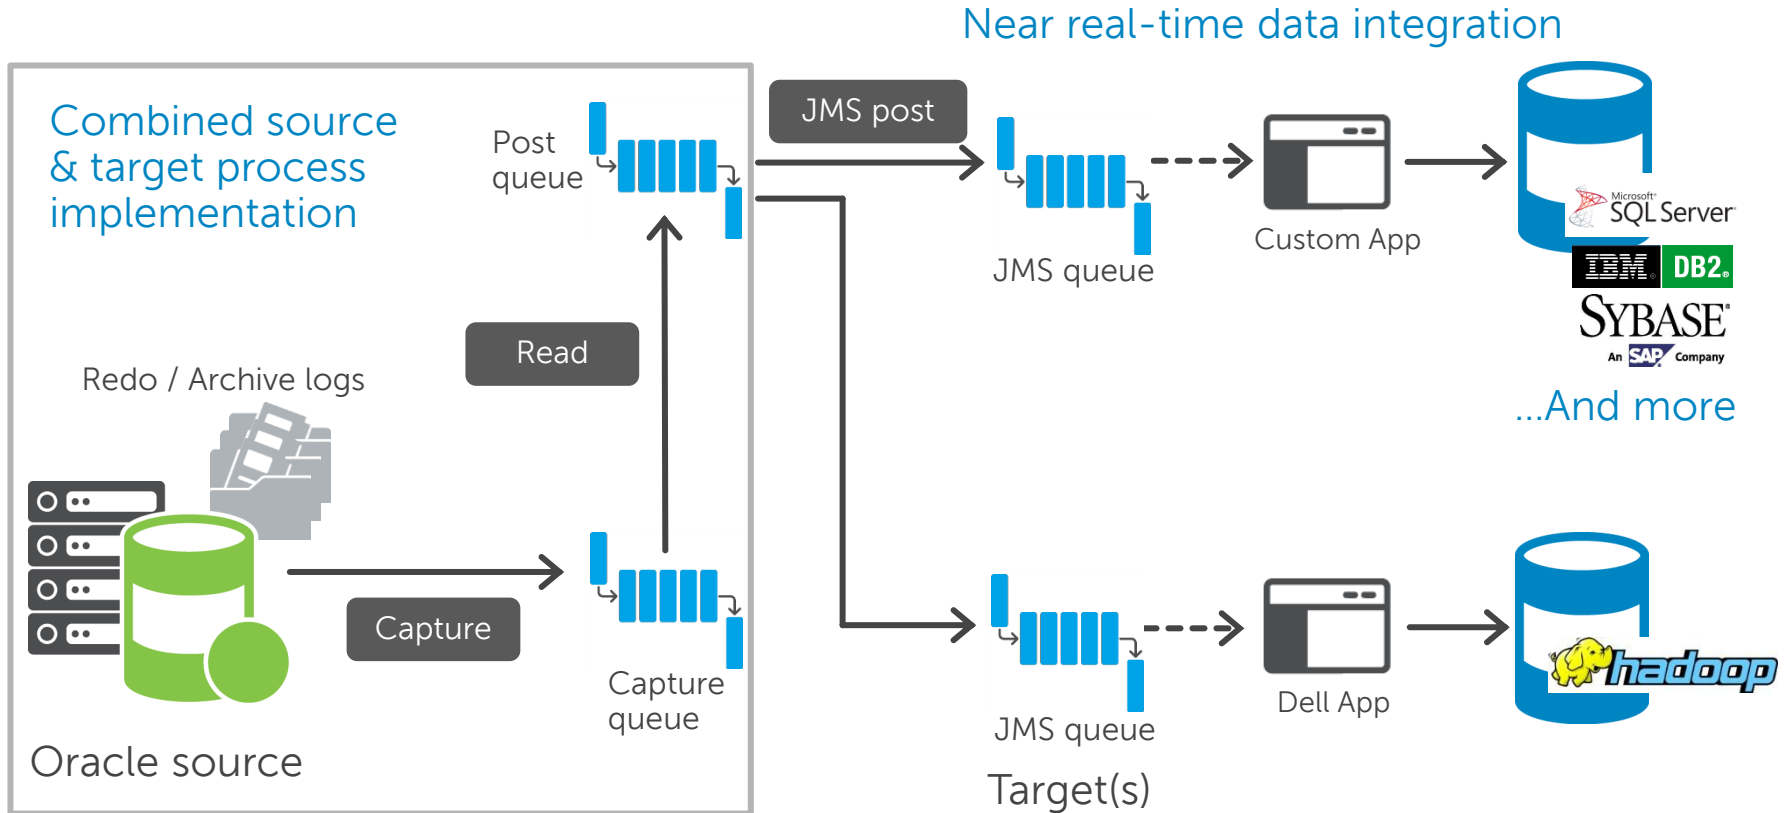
Near real-time data integration

Combined source & target process implementation

Post queue

JMS post

JMS queue

Custom App

Microsoft SQL Server

IBM DB2

SYBASE An SAP Company

...And more

Read

Redo / Archive logs

Capture

Capture queue

Oracle source

JMS queue

Dell App

hadoop

Target(s)